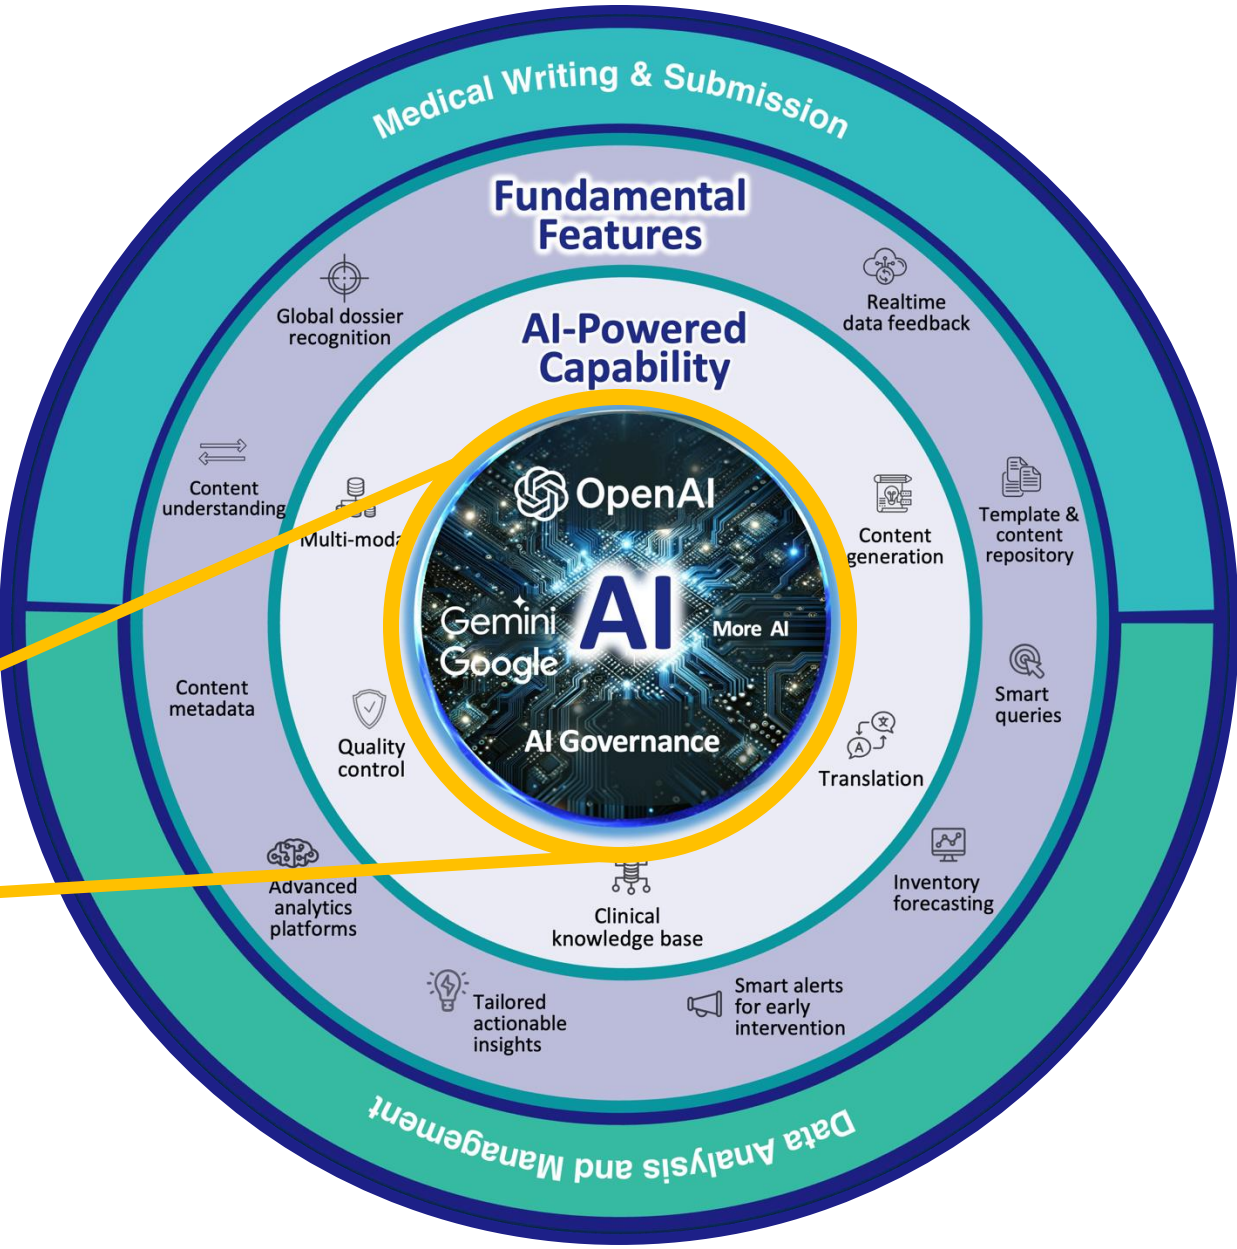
Medical Writing & Submission

Fundamental Features

Global dossier recognition

Realtime data feedback

AI-Powered Capability

Content understanding

Multi-moda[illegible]

OpenAI

Content generation

Template & content repository

Gemini

Google

AI

More AI

Smart queries

Content metadata

Quality control

AI Governance

Translation

Advanced analytics platforms

Clinical knowledge base

Inventory forecasting

Tailored actionable insights

Smart alerts for early intervention

Data Analysis and Management